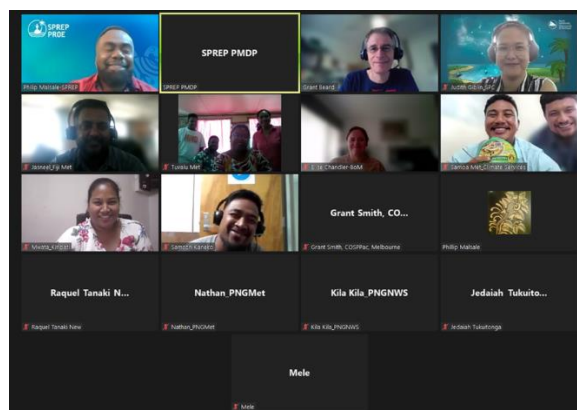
SPREP PROE

Philip Malsale-SPREP

SPREP PMDP

SPREP PMDP

Grant Beard

Judith Gibbs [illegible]

Jasneel_Fiji Met

Tuvalu Met

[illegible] Chandler-BoM

Samoa Met_Climate Services

Mvidra_Kiribati

Samuel Kanato

Grant Smith, CO...

Grant Smith, COSPPac, Melbourne

Phillip Malsale

Raquel Tanaki N...

Raquel Tanaki New

Nathan_PNGMet

Nathan_PNGMet

Kila Kila_PNGNWS

Kila Kila_PNGNWS

Jedaiah Tukuito...

Jedaiah Tukuitonga

Mele

Mele